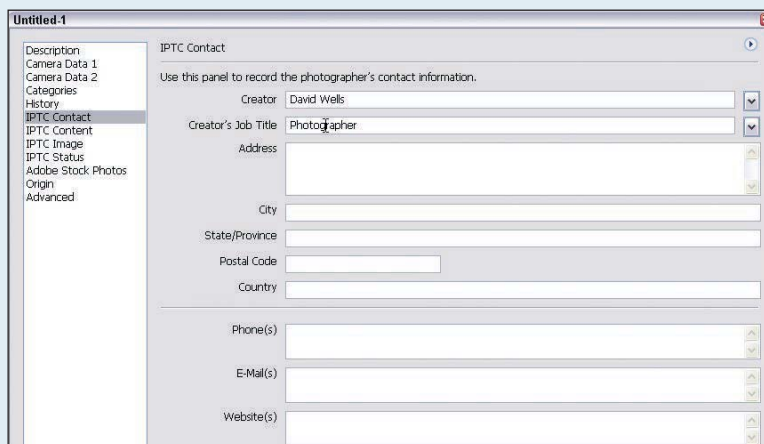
Untitled-1

Description
Camera Data 1
Camera Data 2
Categories
History
IPTC Contact
IPTC Content
IPTC Image
IPTC Status
Adobe Stock Photos
Origin
Advanced

IPTC Contact

Use this panel to record the photographer's contact information.

Creator David Wells

Creator's Job Title Photographer

Address

City

State/Province

Postal Code

Country

Phone(s)

E-Mail(s)

Website(s)